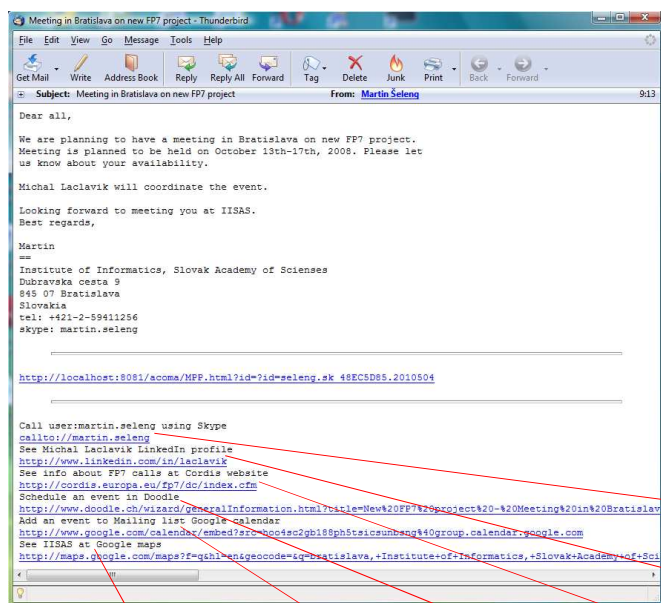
Meeting in Bratislava on new FP7 project - Thunderbird

File Edit View Go Message Tools Help

Get Mail Write Address Book Reply Reply All Forward Tag Delete Junk Print Back Forward

Subject: Meeting in Bratislava on new FP7 project From: Martin Šeleng 9:13

Dear all,

We are planning to have a meeting in Bratislava on new FP7 project. Meeting is planned to be held on October 13th-17th, 2008. Please let us know about your availability.

Michal Laclavik will coordinate the event.

Looking forward to meeting you at IISAS.
Best regards,

Martin
==
Institute of Informatics, Slovak Academy of Sciences
Dubravska cesta 9
845 07 Bratislava
Slovakia
tel: +421-2-59411256
skype: martin.seleng

http://localhost:8081/acoma/MPP.html?id=?id=seleng.sk 48EC5D85.2010504

Call user:martin.seleng using Skype
callto://martin.seleng
See Michal Laclavik LinkedIn profile
http://www.linkedin.com/in/laclavik
See info about FP7 calls at Cordis website
http://cordis.europa.eu/fp7/dc/index.cfm
Schedule an event in Doodle
http://www.doodle.ch/wizard/generalInformation.html?title=New%20FP7%20project%20-%20Meeting%20in%20Bratislav
Add an event to Mailing list Google calendar
http://www.google.com/calendar/embed?src=boo4sc2gb188ph5tsicsunbsng%40group.calendar.google.com
See IISAS at Google maps
http://maps.google.com/maps?f=q&hl=en&geocode=&q=Bratislava,+Institute+of+Informatics,+Slovak+Academy+of+Sci